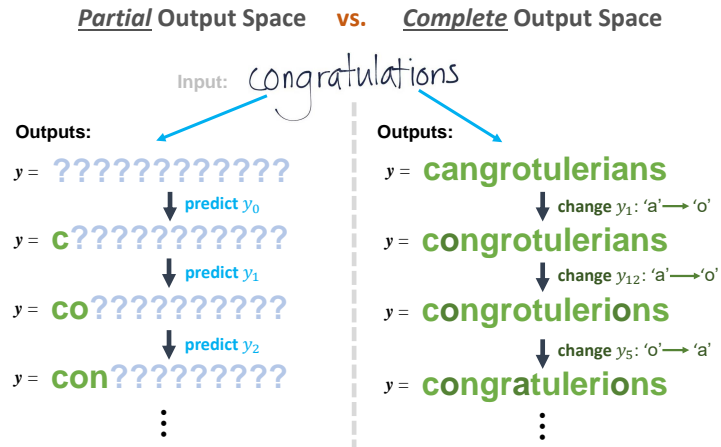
Partial Output Space vs. Complete Output Space

Input: congratulations

Outputs:

$y$ = ????????????

predict $y_0$

$y$ = c???????????

predict $y_1$

$y$ = co??????????

predict $y_2$

$y$ = con?????????

⋮

Outputs:

$y$ = cangrotulerians

change $y_1$: 'a' → 'o'

$y$ = congrotulerians

change $y_{12}$: 'a' → 'o'

$y$ = congrotulerions

change $y_5$: 'o' → 'a'

$y$ = congratulerions

⋮